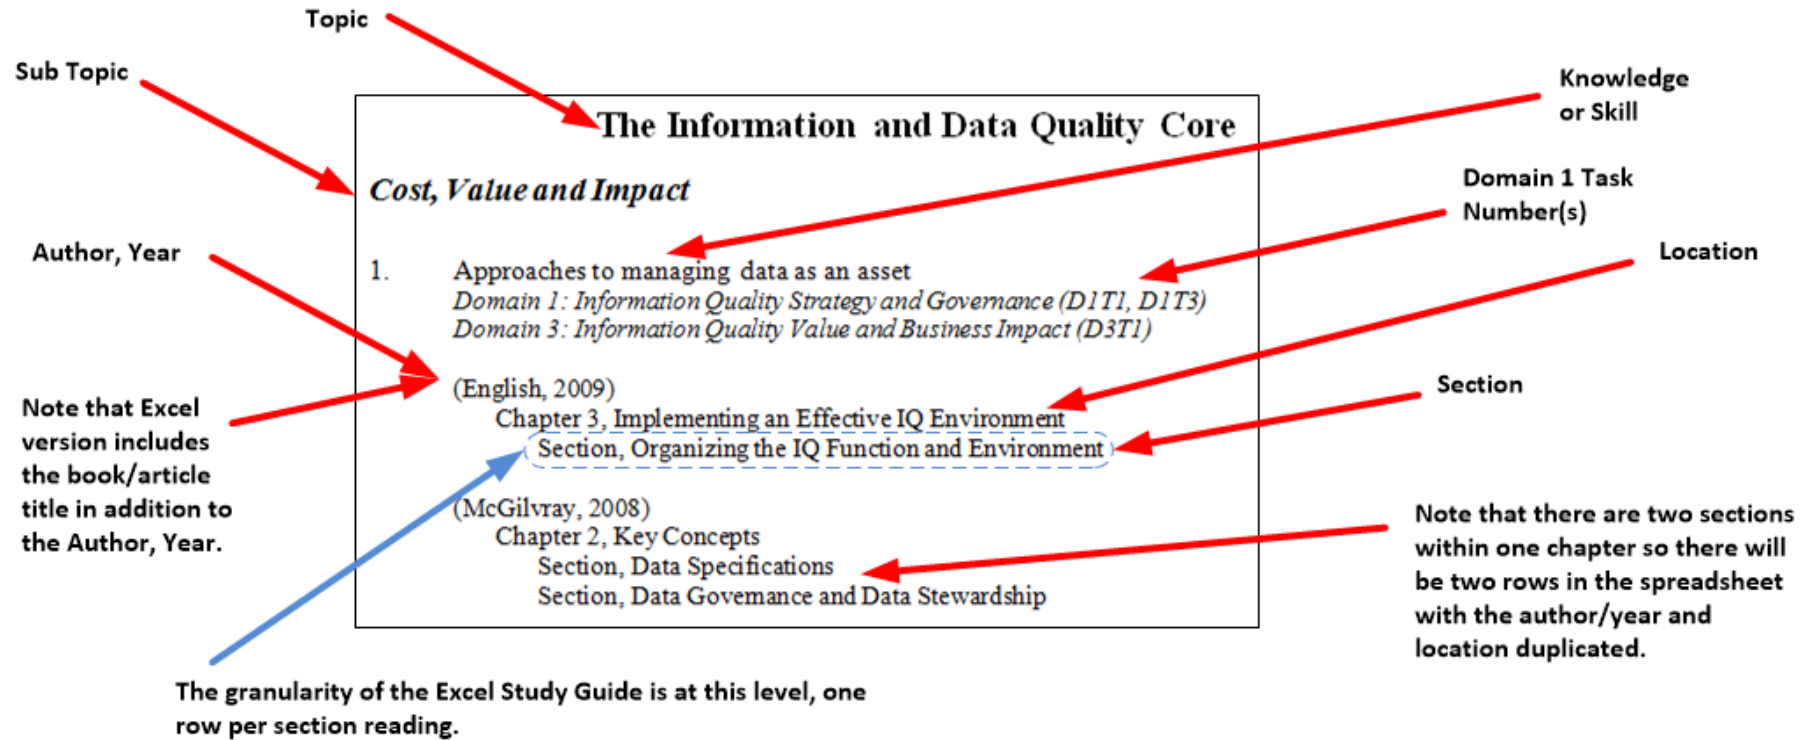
Topic

Sub Topic

Knowledge or Skill

Domain 1 Task Number(s)

Location

Author, Year

Section

Note that Excel version includes the book/article title in addition to the Author, Year.

The Information and Data Quality Core

*Cost, Value and Impact*

1. Approaches to managing data as an asset
*Domain 1: Information Quality Strategy and Governance (D1T1, D1T3)*
*Domain 3: Information Quality Value and Business Impact (D3T1)*

(English, 2009)
Chapter 3, Implementing an Effective IQ Environment
Section, Organizing the IQ Function and Environment

(McGilvray, 2008)
Chapter 2, Key Concepts
Section, Data Specifications
Section, Data Governance and Data Stewardship

Note that there are two sections within one chapter so there will be two rows in the spreadsheet with the author/year and location duplicated.

The granularity of the Excel Study Guide is at this level, one row per section reading.